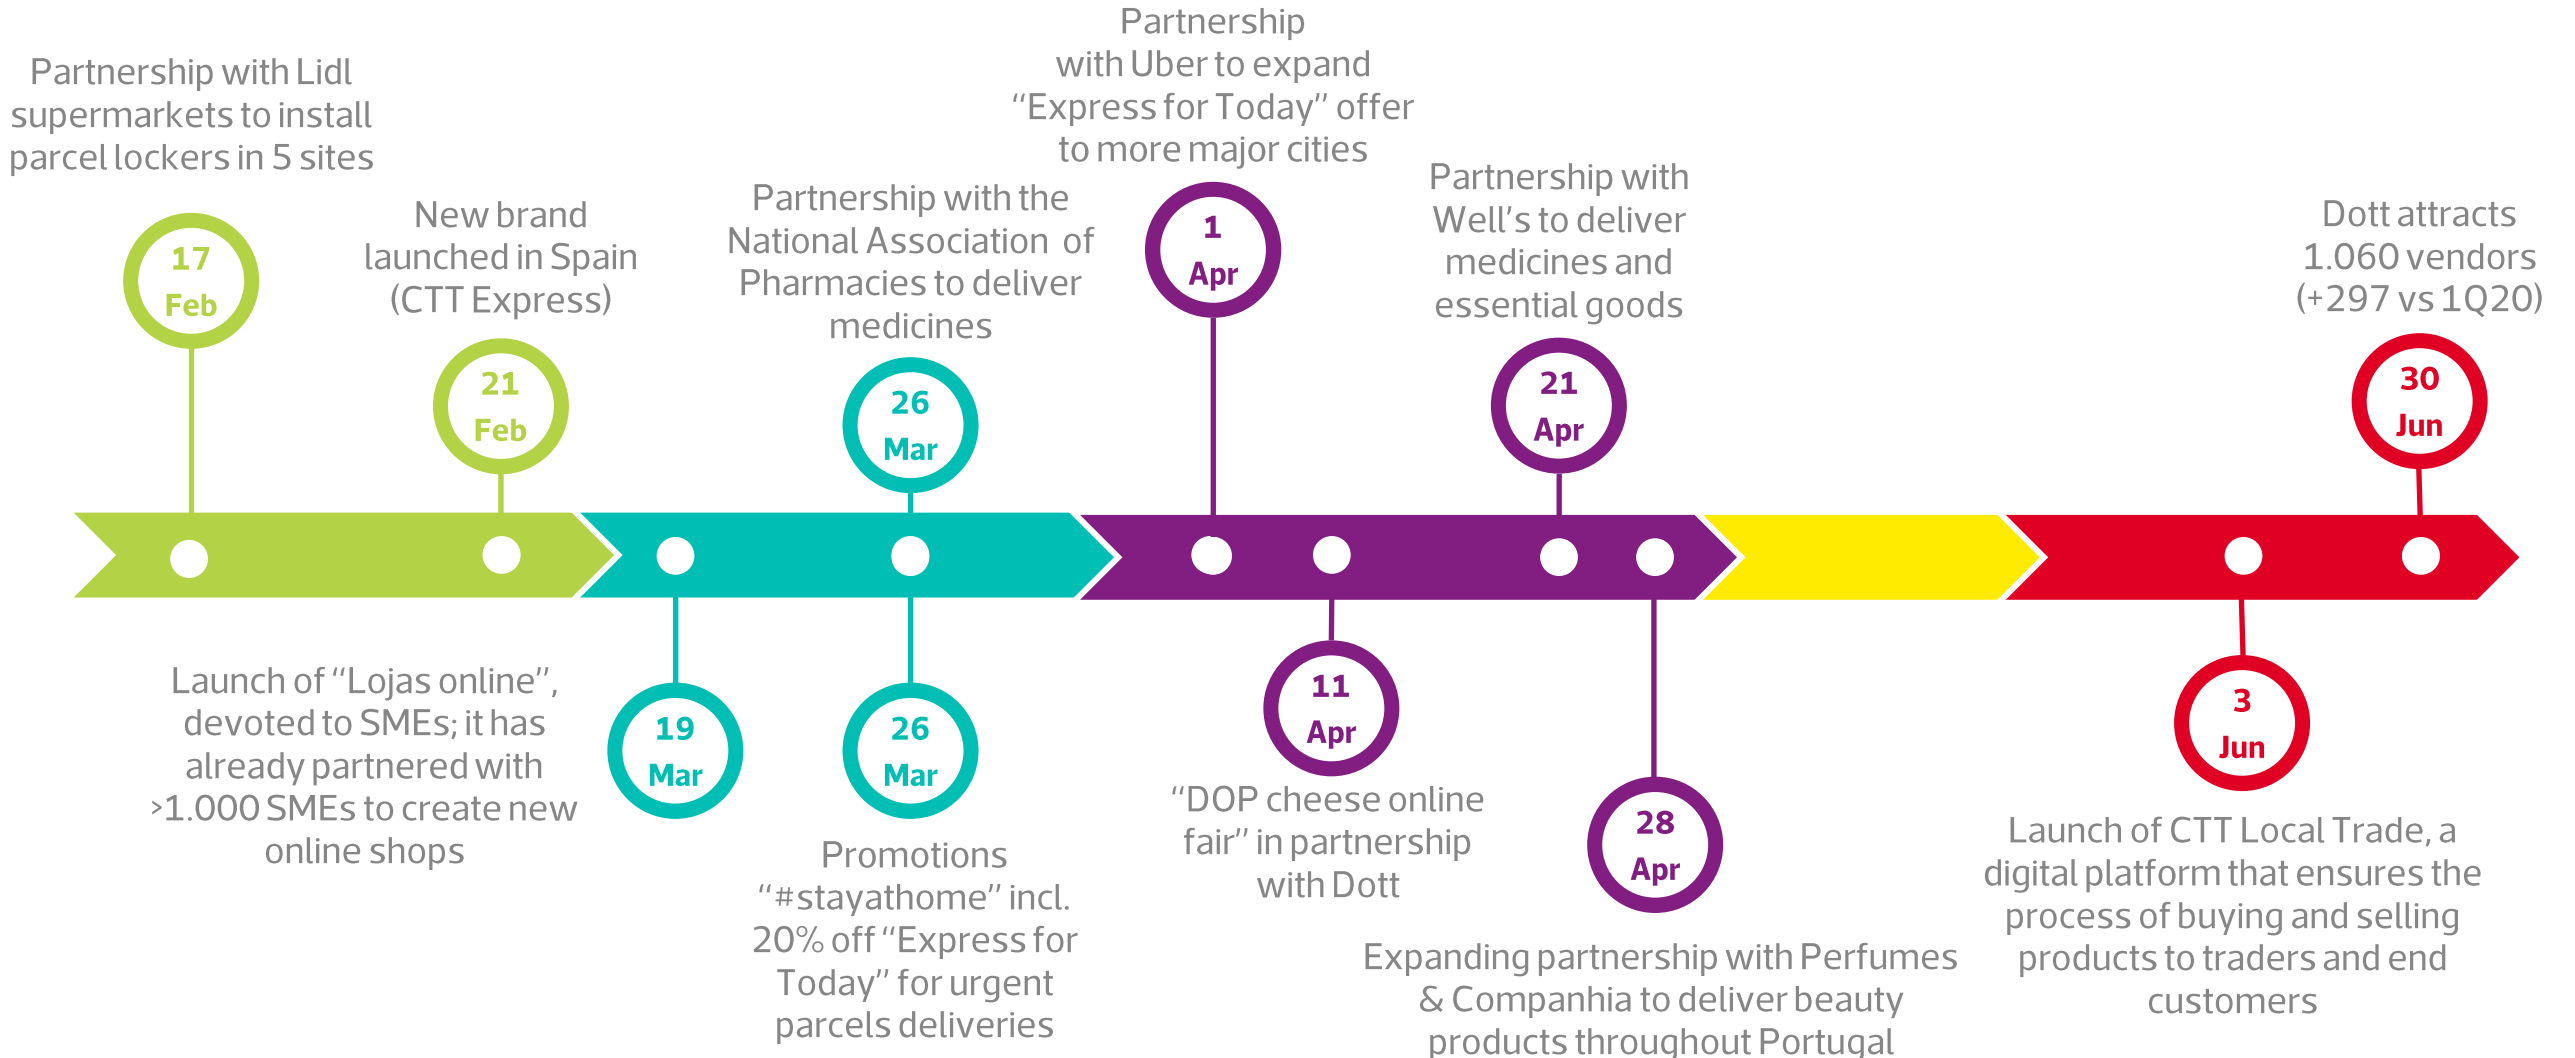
Partnership with Lidl supermarkets to install parcel lockers in 5 sites

17 Feb

New brand launched in Spain (CTT Express)

21 Feb

Partnership with the National Association of Pharmacies to deliver medicines

26 Mar

Partnership with Uber to expand "Express for Today" offer to more major cities

1 Apr

Partnership with Well's to deliver medicines and essential goods

21 Apr

Dott attracts 1.060 vendors (+297 vs 1Q20)

30 Jun

Launch of "Lojas online", devoted to SMEs; it has already partnered with >1.000 SMEs to create new online shops

19 Mar

26 Mar

Promotions "#stayathome" incl. 20% off "Express for Today" for urgent parcels deliveries

11 Apr

"DOP cheese online fair" in partnership with Dott

28 Apr

Expanding partnership with Perfumes & Companhia to deliver beauty products throughout Portugal

3 Jun

Launch of CTT Local Trade, a digital platform that ensures the process of buying and selling products to traders and end customers